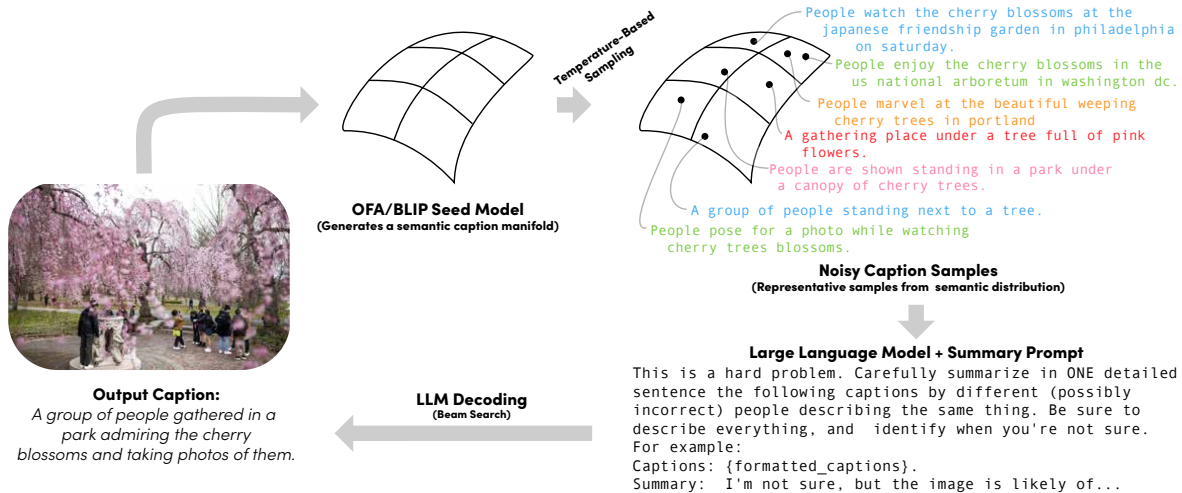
Temperature-Based Sampling

People watch the cherry blossoms at the japanese friendship garden in philadelphia on saturday.

People enjoy the cherry blossoms in the us national arboretum in washington dc.

People marvel at the beautiful weeping cherry trees in portland

A gathering place under a tree full of pink flowers.

People are shown standing in a park under a canopy of cherry trees.

A group of people standing next to a tree.

People pose for a photo while watching cherry trees blossoms.

OFA/BLIP Seed Model
(Generates a semantic caption manifold)

Noisy Caption Samples
(Representative samples from semantic distribution)

Large Language Model + Summary Prompt
This is a hard problem. Carefully summarize in ONE detailed sentence the following captions by different (possibly incorrect) people describing the same thing. Be sure to describe everything, and identify when you're not sure. For example:
Captions: {formatted_captions}.
Summary: I'm not sure, but the image is likely of...

LLM Decoding
(Beam Search)

Output Caption:
A group of people gathered in a park admiring the cherry blossoms and taking photos of them.